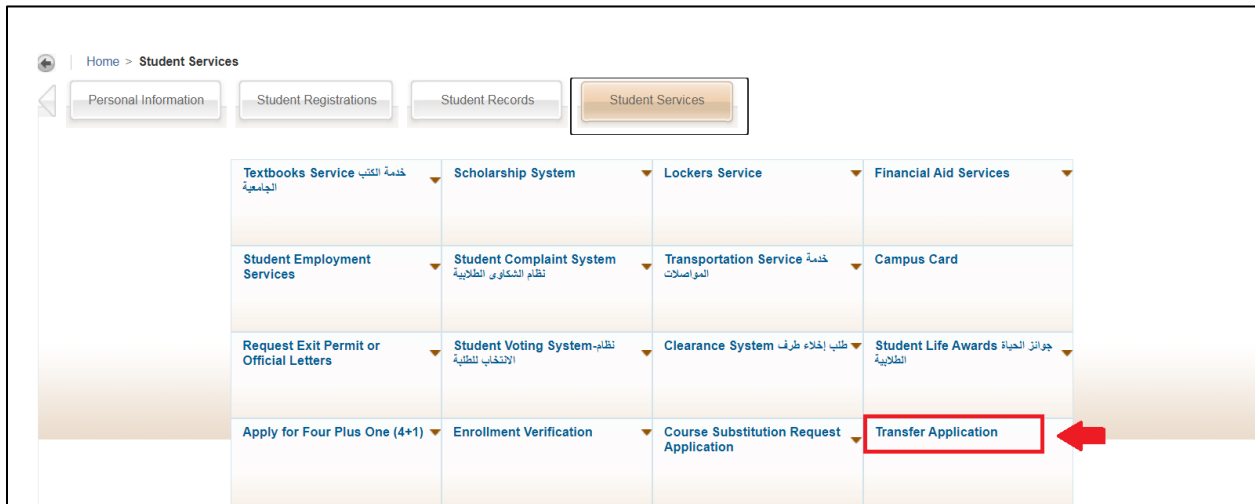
Home > Student Services

Personal Information | Student Registrations | Student Records | Student Services

| | | | |
|---|---|---|---|
| Textbooks Service خدمة الكتب الجامعية | Scholarship System | Lockers Service | Financial Aid Services |
| Student Employment Services | Student Complaint System نظام الشكاوى الطلابية | Transportation Service خدمة المواصلات | Campus Card |
| Request Exit Permit or Official Letters | Student Voting System-نظام الانتخاب للطلبة | Clearance System طلب إخلاء طرف | Student Life Awards جوائز الحياة الطلابية |
| Apply for Four Plus One (4+1) | Enrollment Verification | Course Substitution Request Application | Transfer Application |